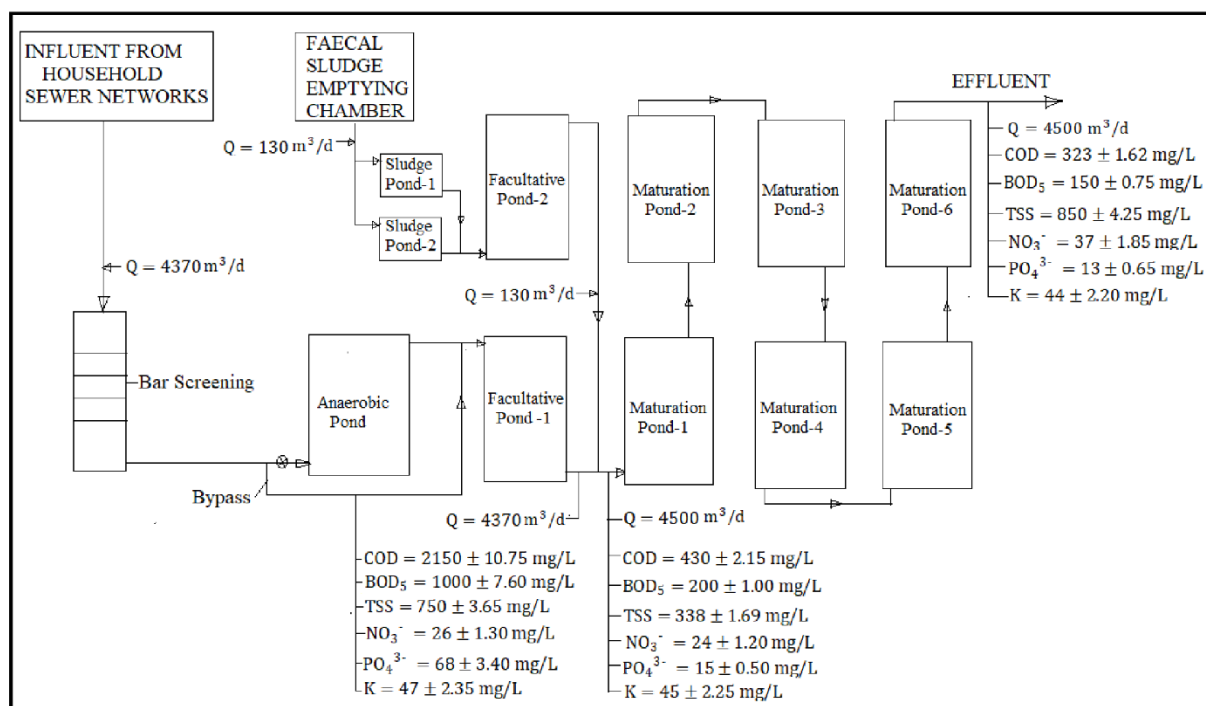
INFLUENT FROM HOUSEHOLD SEWER NETWORKS

FAECAL SLUDGE EMPTYING CHAMBER

$Q = 130\ m^3/d$

Sludge Pond-1

Sludge Pond-2

Facultative Pond-2

Maturation Pond-2

Maturation Pond-3

Maturation Pond-6

EFFLUENT

$Q = 4500\ m^3/d$
$COD = 323 \pm 1.62$ mg/L
$BOD_5 = 150 \pm 0.75$ mg/L
$TSS = 850 \pm 4.25$ mg/L
$NO_3^- = 37 \pm 1.85$ mg/L
$PO_4^{3-} = 13 \pm 0.65$ mg/L
$K = 44 \pm 2.20$ mg/L

$Q = 4370\ m^3/d$

$Q = 130\ m^3/d$

Bar Screening

Anaerobic Pond

Facultative Pond -1

Maturation Pond-1

Maturation Pond-4

Maturation Pond-5

Bypass

$Q = 4370\ m^3/d$

$Q = 4500\ m^3/d$

$COD = 2150 \pm 10.75$ mg/L
$BOD_5 = 1000 \pm 7.60$ mg/L
$TSS = 750 \pm 3.65$ mg/L
$NO_3^- = 26 \pm 1.30$ mg/L
$PO_4^{3-} = 68 \pm 3.40$ mg/L
$K = 47 \pm 2.35$ mg/L

$COD = 430 \pm 2.15$ mg/L
$BOD_5 = 200 \pm 1.00$ mg/L
$TSS = 338 \pm 1.69$ mg/L
$NO_3^- = 24 \pm 1.20$ mg/L
$PO_4^{3-} = 15 \pm 0.50$ mg/L
$K = 45 \pm 2.25$ mg/L